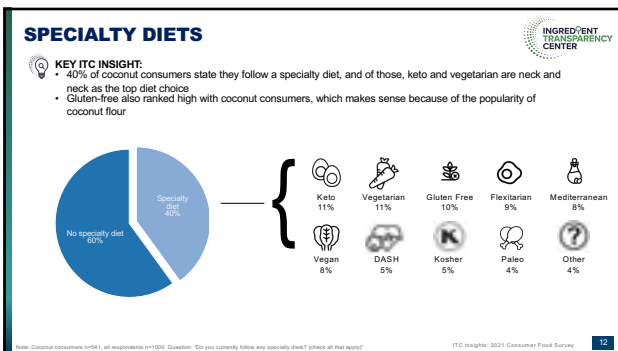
SPECIALTY DIETS

INGREDIENT TRANSPARENCY CENTER

KEY ITC INSIGHT:

• 40% of coconut consumers state they follow a specialty diet, and of those, keto and vegetarian are neck and neck as the top diet choice
• Gluten-free also ranked high with coconut consumers, which makes sense because of the popularity of coconut flour

Specialty diet 40%

No specialty diet 60%

Keto 11%

Vegetarian 11%

Gluten Free 10%

Flexitarian 9%

Mediterranean 8%

Vegan 8%

DASH 5%

Kosher 5%

Paleo 4%

Other 4%

Note: Coconut consumers n=541, all respondents n=1000. Question: "Do you currently follow any specialty diets? (check all that apply)"

ITC Insights: 2021 Consumer Food Survey

12